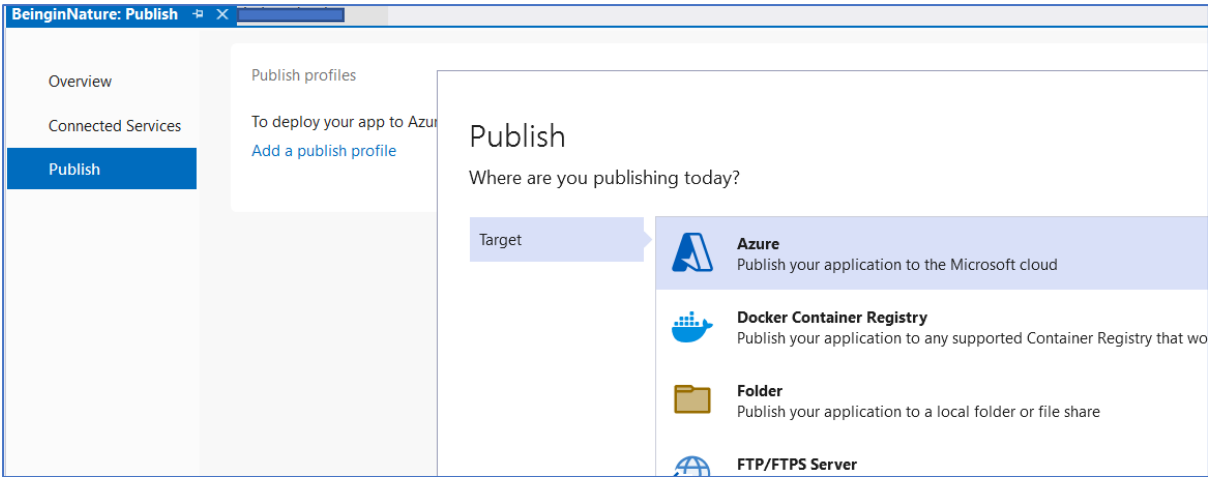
BeinginNature: Publish

Overview

Connected Services

Publish

Publish profiles

To deploy your app to Azur

Add a publish profile

Publish

Where are you publishing today?

Target

Azure
Publish your application to the Microsoft cloud

Docker Container Registry
Publish your application to any supported Container Registry that wo

Folder
Publish your application to a local folder or file share

FTP/FTPS Server